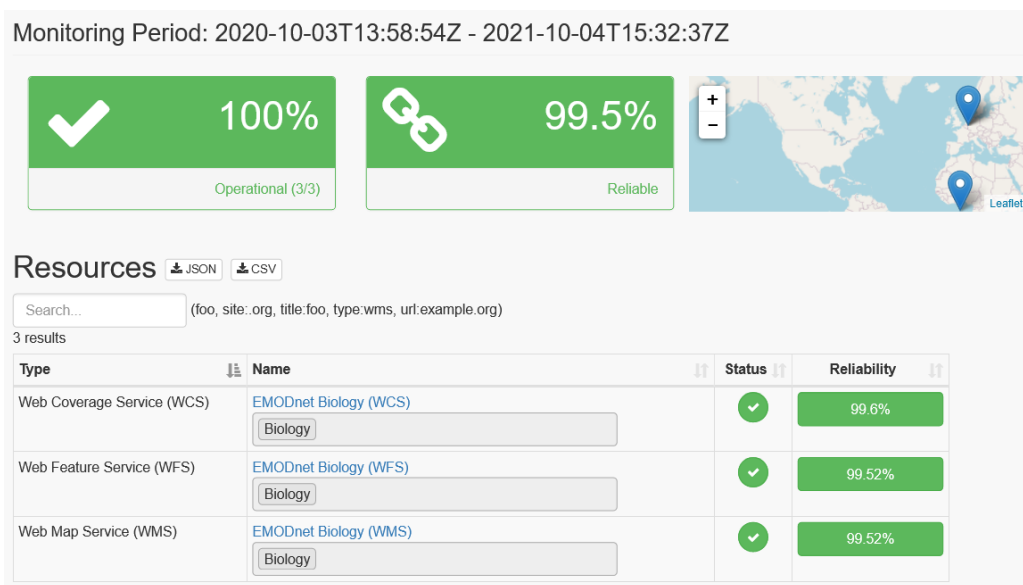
Monitoring Period: 2020-10-03T13:58:54Z - 2021-10-04T15:32:37Z

100%

Operational (3/3)

99.5%

Reliable

+
−
Leaflet

Resources JSON CSV

Search...

(foo, site:.org, title:foo, type:wms, url:example.org)

3 results

| Type | Name | Status | Reliability |
|---|---|---|---|
| Web Coverage Service (WCS) | EMODnet Biology (WCS) Biology | | 99.6% |
| Web Feature Service (WFS) | EMODnet Biology (WFS) Biology | | 99.52% |
| Web Map Service (WMS) | EMODnet Biology (WMS) Biology | | 99.52% |